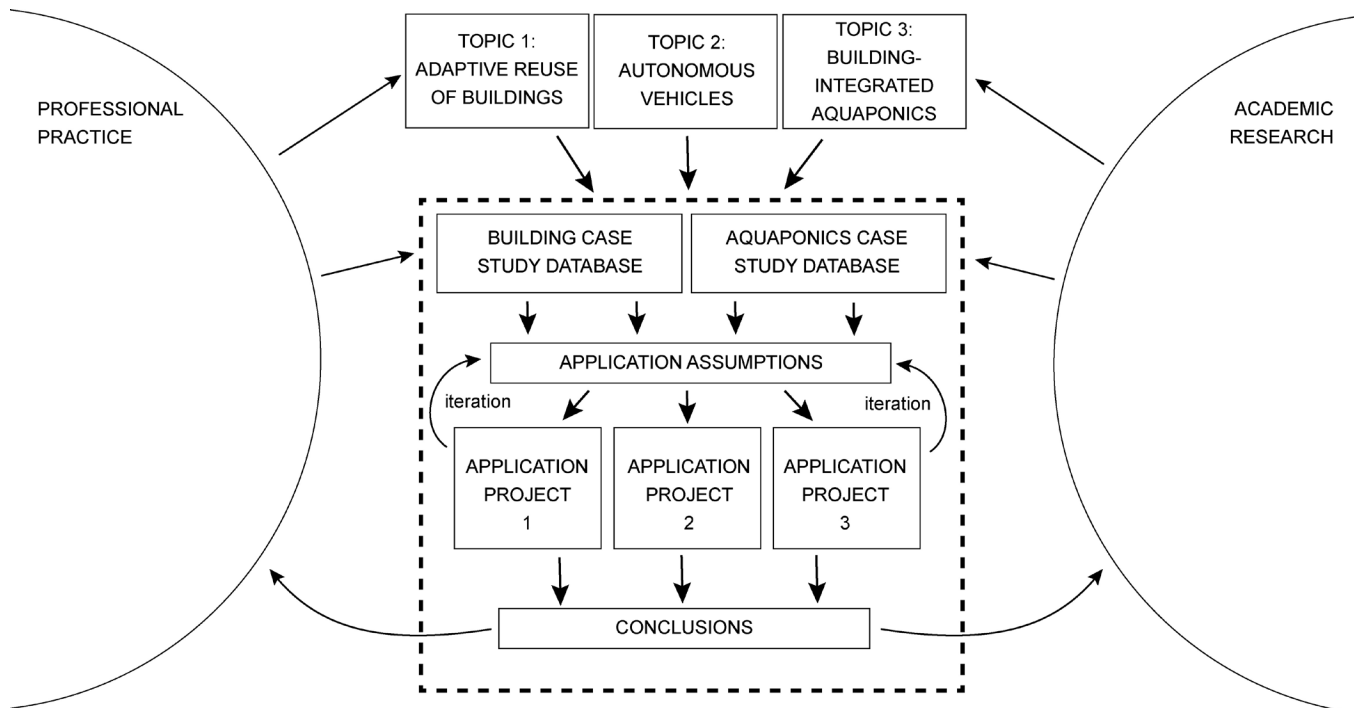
PROFESSIONAL PRACTICE

TOPIC 1: ADAPTIVE REUSE OF BUILDINGS

TOPIC 2: AUTONOMOUS VEHICLES

TOPIC 3: BUILDING-INTEGRATED AQUAPONICS

ACADEMIC RESEARCH

BUILDING CASE STUDY DATABASE

AQUAPONICS CASE STUDY DATABASE

APPLICATION ASSUMPTIONS

iteration

iteration

APPLICATION PROJECT 1

APPLICATION PROJECT 2

APPLICATION PROJECT 3

CONCLUSIONS